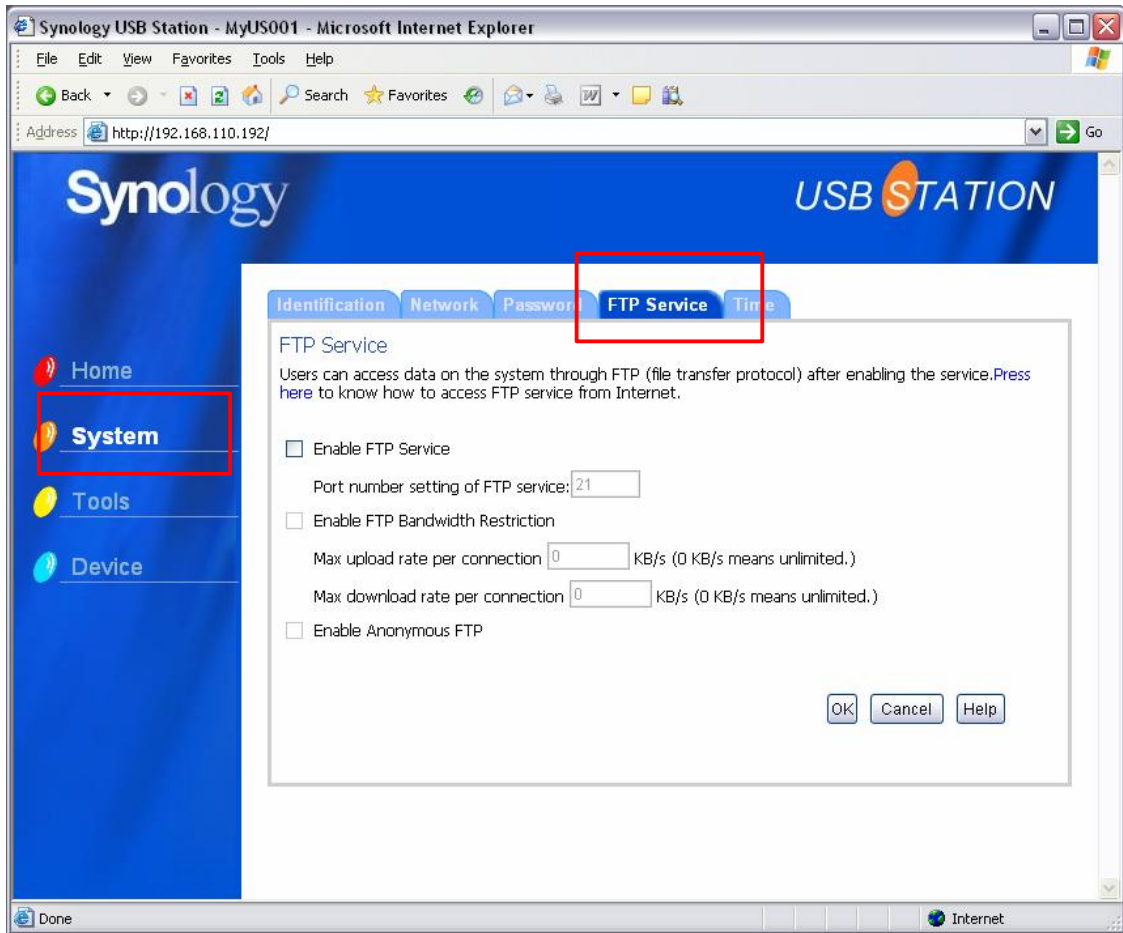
Synology USB Station - MyUS001 - Microsoft Internet Explorer

File Edit View Favorites Tools Help

Back Search Favorites

Address http://192.168.110.192/ Go

Synology

USB STATION

Identification Network Passwor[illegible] FTP Service Ti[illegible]e

Home
System
Tools
Device

FTP Service

Users can access data on the system through FTP (file transfer protocol) after enabling the service.Press here to know how to access FTP service from Internet.

Enable FTP Service

Port number setting of FTP service: 21

Enable FTP Bandwidth Restriction

Max upload rate per connection 0 KB/s (0 KB/s means unlimited.)

Max download rate per connection 0 KB/s (0 KB/s means unlimited.)

Enable Anonymous FTP

OK Cancel Help

Done Internet